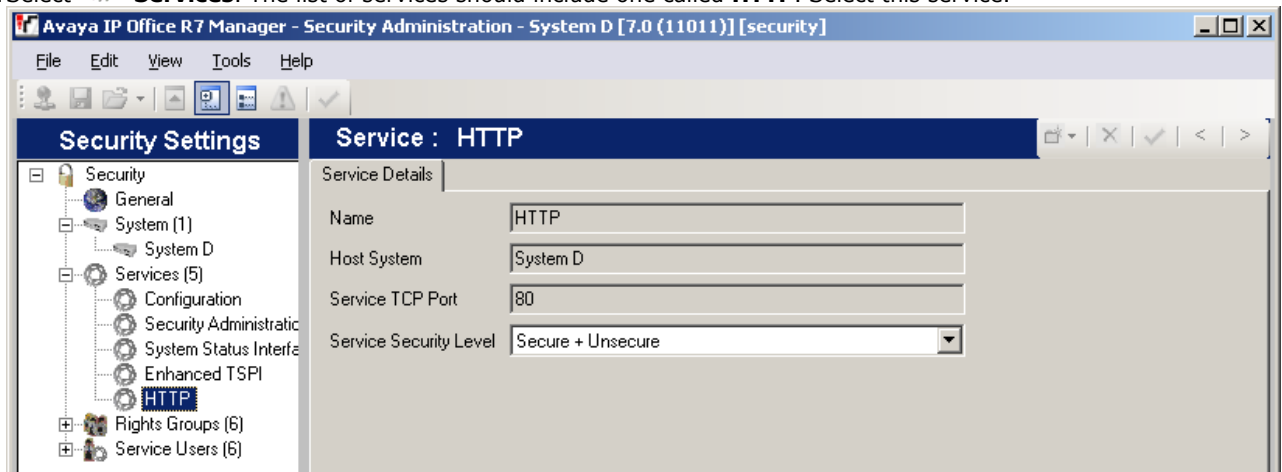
Select ... Services. The list of services should include one called HTTP. Select this service.

Avaya IP Office R7 Manager - Security Administration - System D [7.0 (11011)] [security]

File Edit View Tools Help

Security Settings

Security
General
System (1)
System D
Services (5)
Configuration
Security Administratic
System Status Interfa
Enhanced TSPI
HTTP
Rights Groups (6)
Service Users (6)

Service : HTTP

Service Details

| | |
|---|---|
| Name | HTTP |
| Host System | System D |
| Service TCP Port | 80 |
| Service Security Level | Secure + Unsecure |